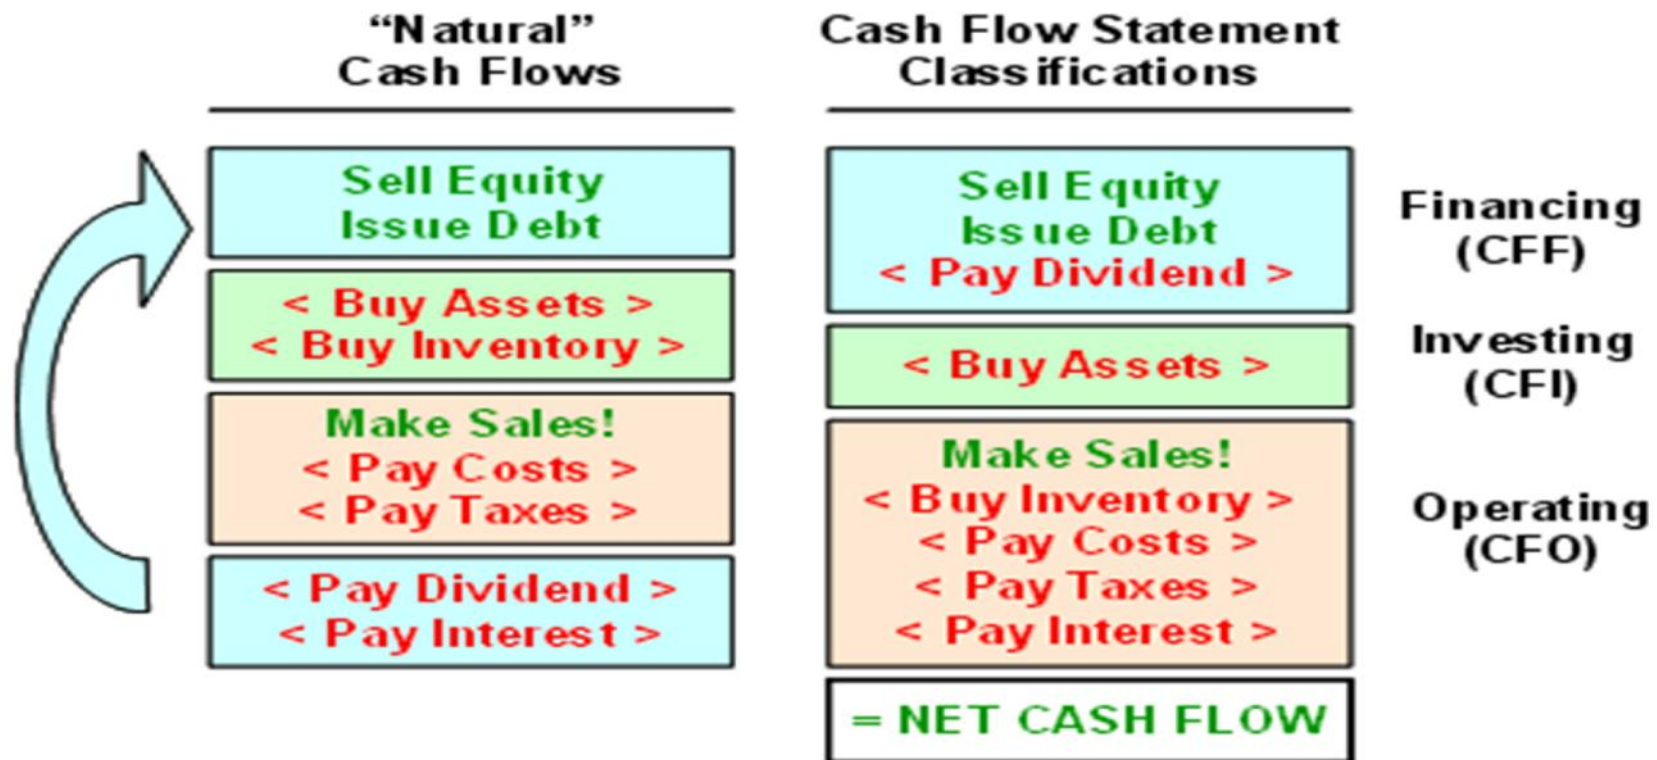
"Natural" Cash Flows

Sell Equity
Issue Debt

< Buy Assets >
< Buy Inventory >

Make Sales!
< Pay Costs >
< Pay Taxes >

< Pay Dividend >
< Pay Interest >

Cash Flow Statement Classifications

Sell Equity
Issue Debt
< Pay Dividend >

Financing (CFF)

< Buy Assets >

Investing (CFI)

Make Sales!
< Buy Inventory >
< Pay Costs >
< Pay Taxes >
< Pay Interest >

Operating (CFO)

= NET CASH FLOW